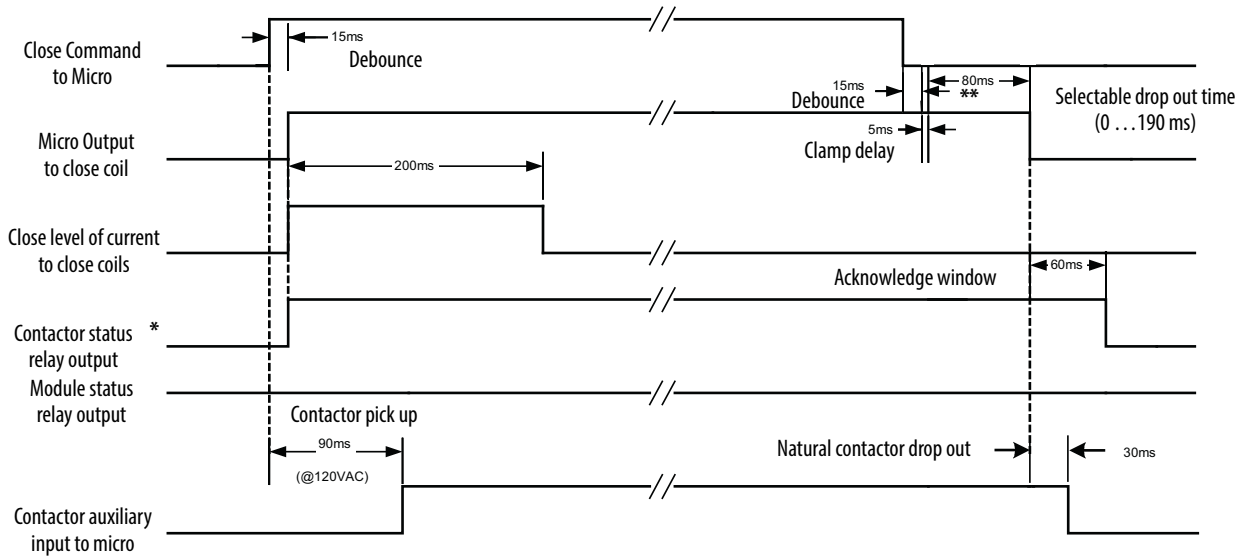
Close Command to Micro

15ms

Debounce

15ms

Debounce

80ms

**

Selectable drop out time (0 . . . 190 ms)

Micro Output to close coil

5ms

Clamp delay

200ms

Close level of current to close coils

Acknowledge window

60ms

Contactor status relay output

*

Module status relay output

Contactor pick up

90ms

(@120VAC)

Natural contactor drop out

30ms

Contactor auxiliary input to micro